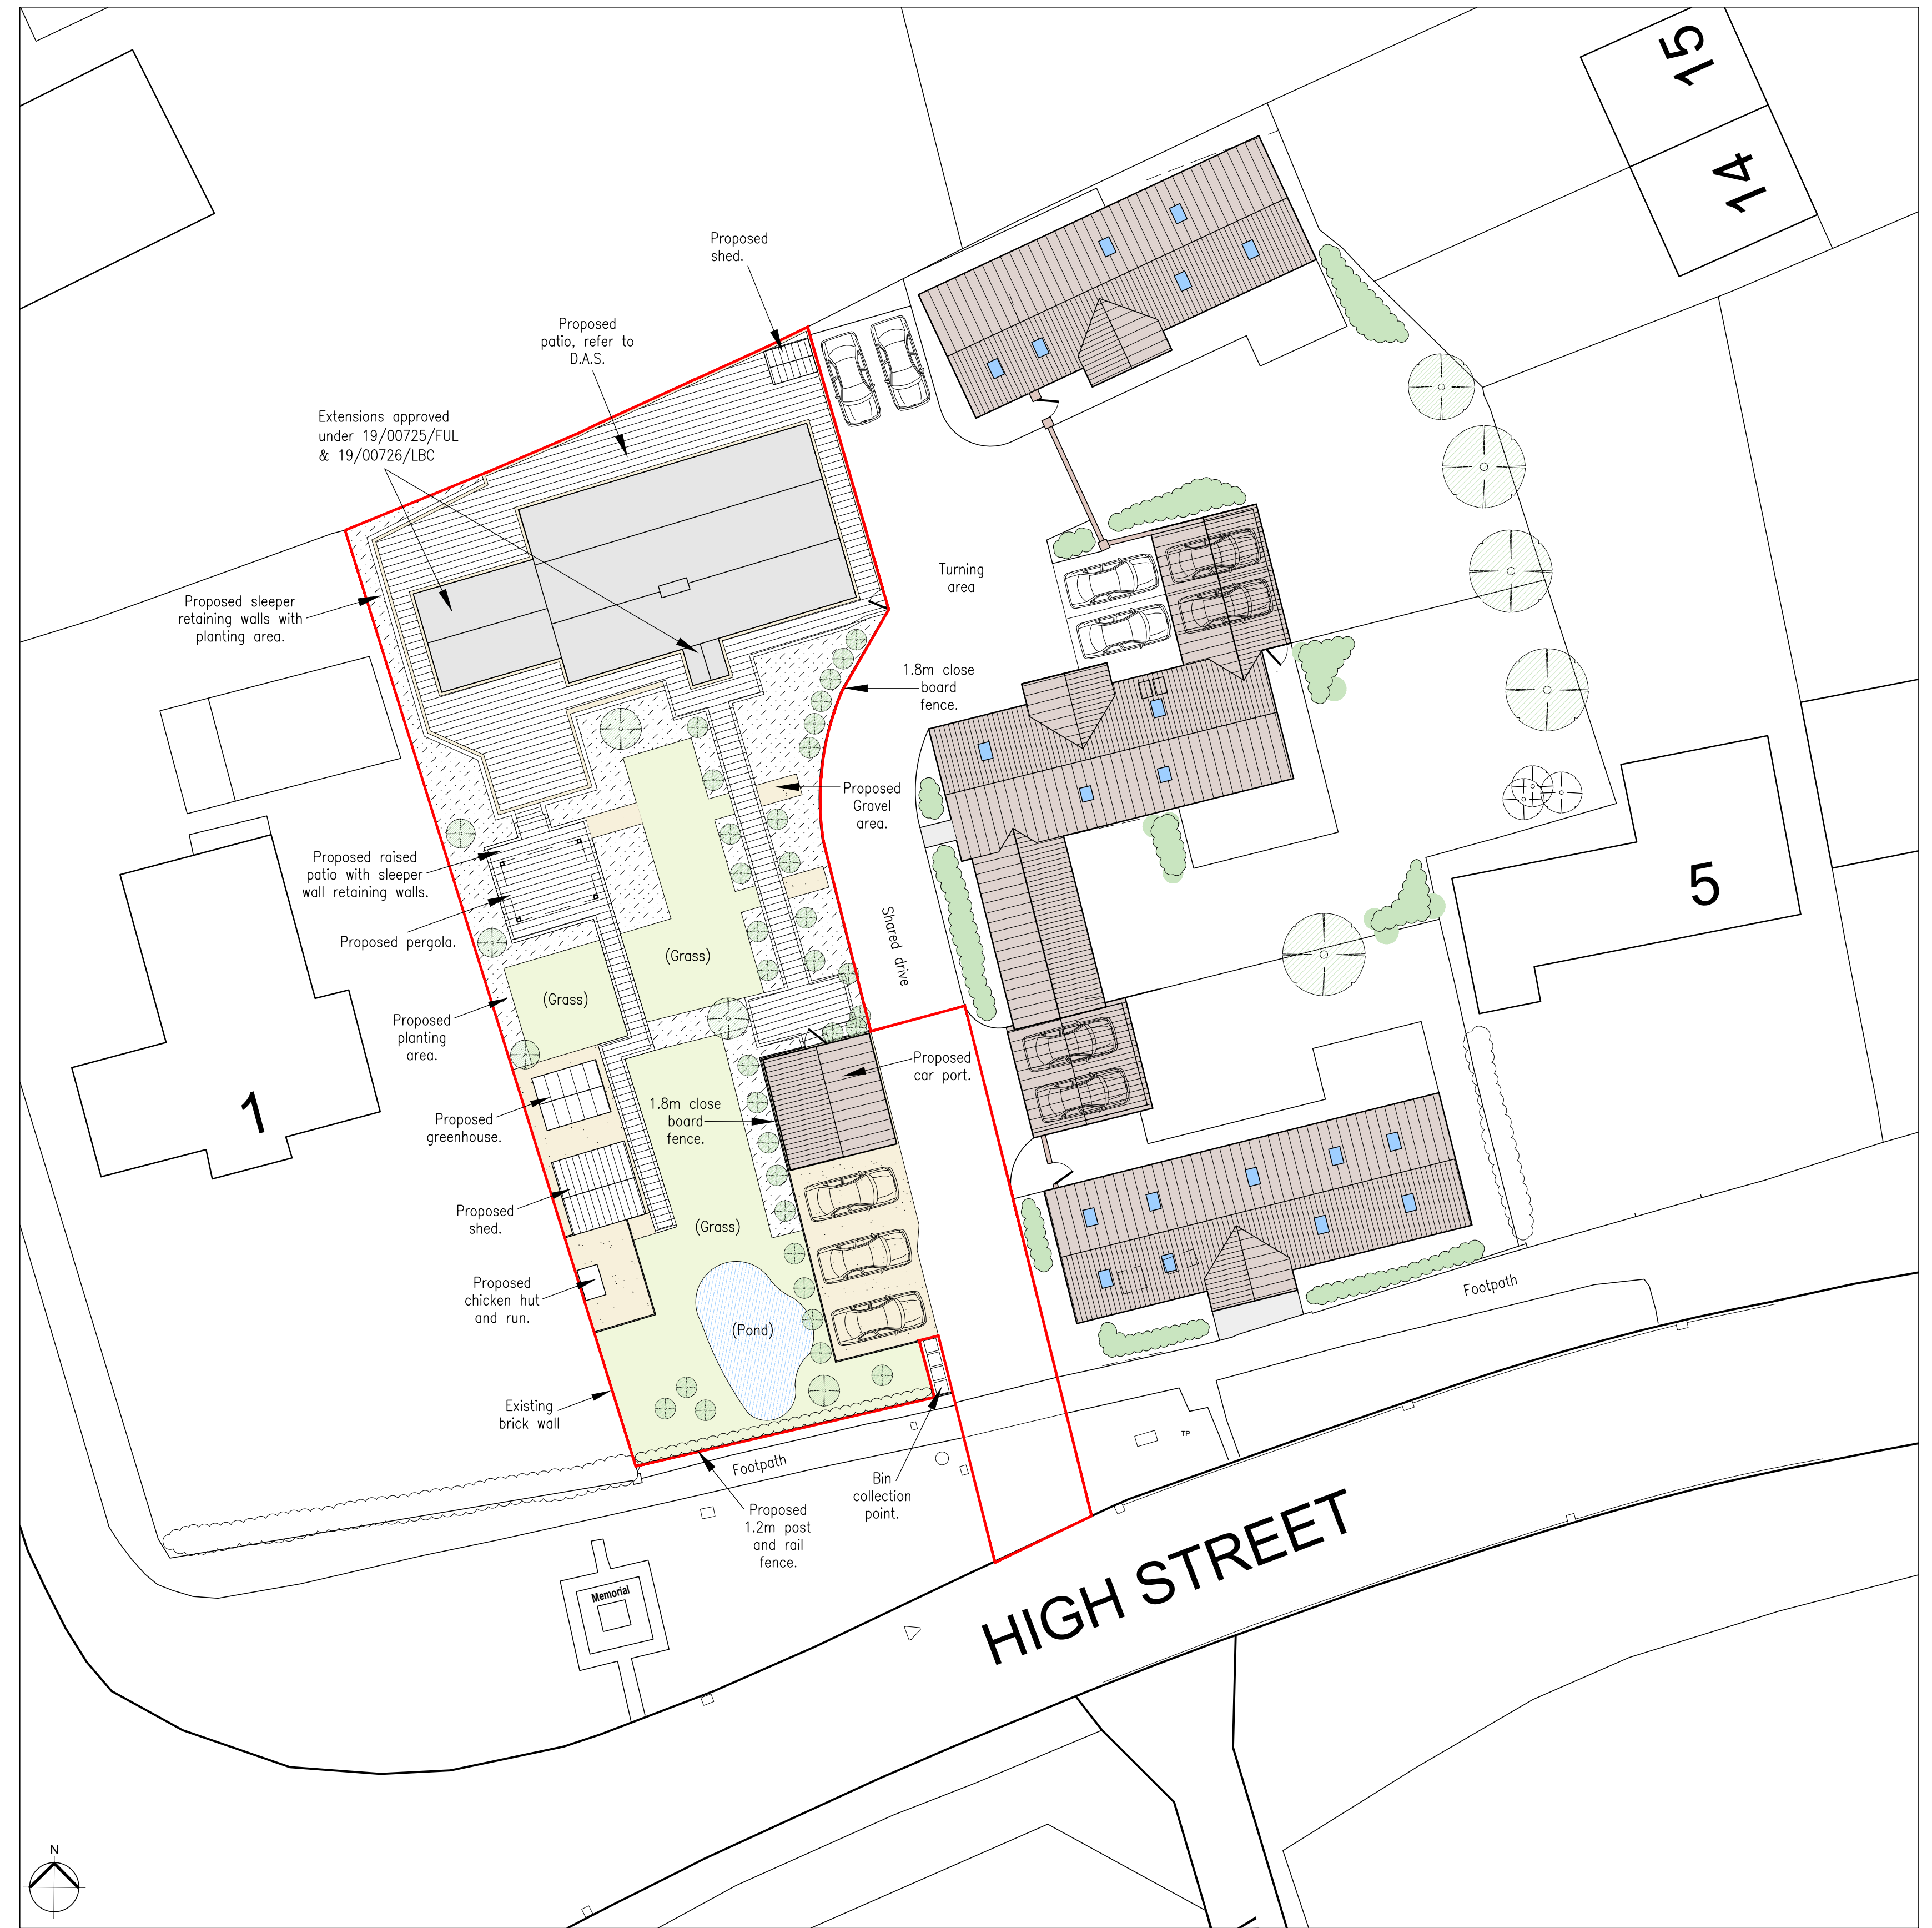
15

14

Proposed shed.

Proposed patio, refer to D.A.S.

Extensions approved under 19/00725/FUL & 19/00726/LBC

Proposed sleeper retaining walls with planting area.

Turning area

1.8m close board fence.

Proposed Gravel area.

Proposed raised patio with sleeper wall retaining walls.

Proposed pergola.

(Grass)

(Grass)

Shared drive

5

Proposed planting area.

Proposed car port.

1

Proposed greenhouse.

1.8m close board fence.

Proposed shed.

(Grass)

Proposed chicken hut and run.

(Pond)

Footpath

Existing brick wall

Footpath

Bin collection point.

TP

Proposed 1.2m post and rail fence.

Memorial

HIGH STREET

N